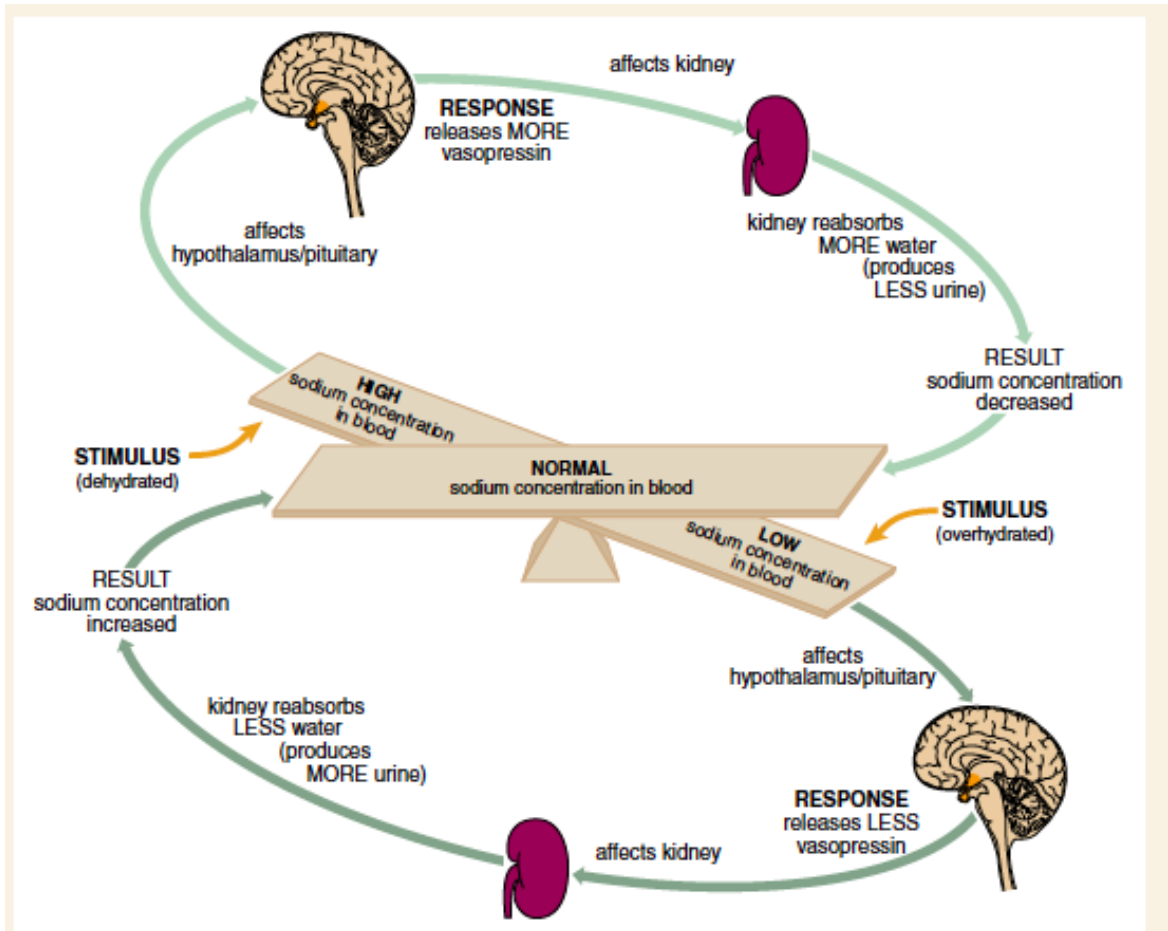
affects kidney

RESPONSE
releases MORE vasopressin

affects hypothalamus/pituitary

kidney reabsorbs MORE water (produces LESS urine)

RESULT
sodium concentration decreased

HIGH
sodium concentration in blood

STIMULUS
(dehydrated)

NORMAL
sodium concentration in blood

STIMULUS
(overhydrated)

LOW
sodium concentration in blood

RESULT
sodium concentration increased

affects hypothalamus/pituitary

kidney reabsorbs LESS water (produces MORE urine)

RESPONSE
releases LESS vasopressin

affects kidney